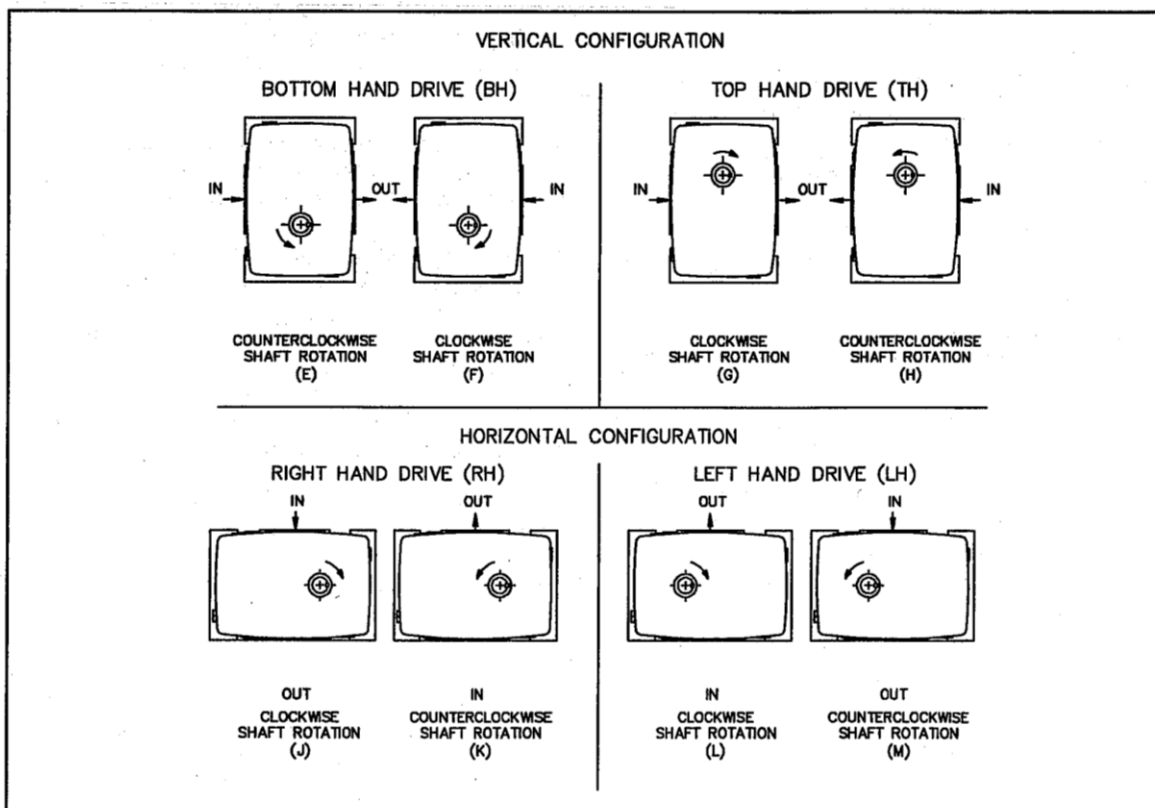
VERTICAL CONFIGURATION

BOTTOM HAND DRIVE (BH)

IN OUT IN

COUNTERCLOCKWISE SHAFT ROTATION (E)

CLOCKWISE SHAFT ROTATION (F)

TOP HAND DRIVE (TH)

IN OUT IN

CLOCKWISE SHAFT ROTATION (G)

COUNTERCLOCKWISE SHAFT ROTATION (H)

HORIZONTAL CONFIGURATION

RIGHT HAND DRIVE (RH)

IN OUT

OUT CLOCKWISE SHAFT ROTATION (J)

IN COUNTERCLOCKWISE SHAFT ROTATION (K)

LEFT HAND DRIVE (LH)

OUT IN

IN CLOCKWISE SHAFT ROTATION (L)

OUT COUNTERCLOCKWISE SHAFT ROTATION (M)